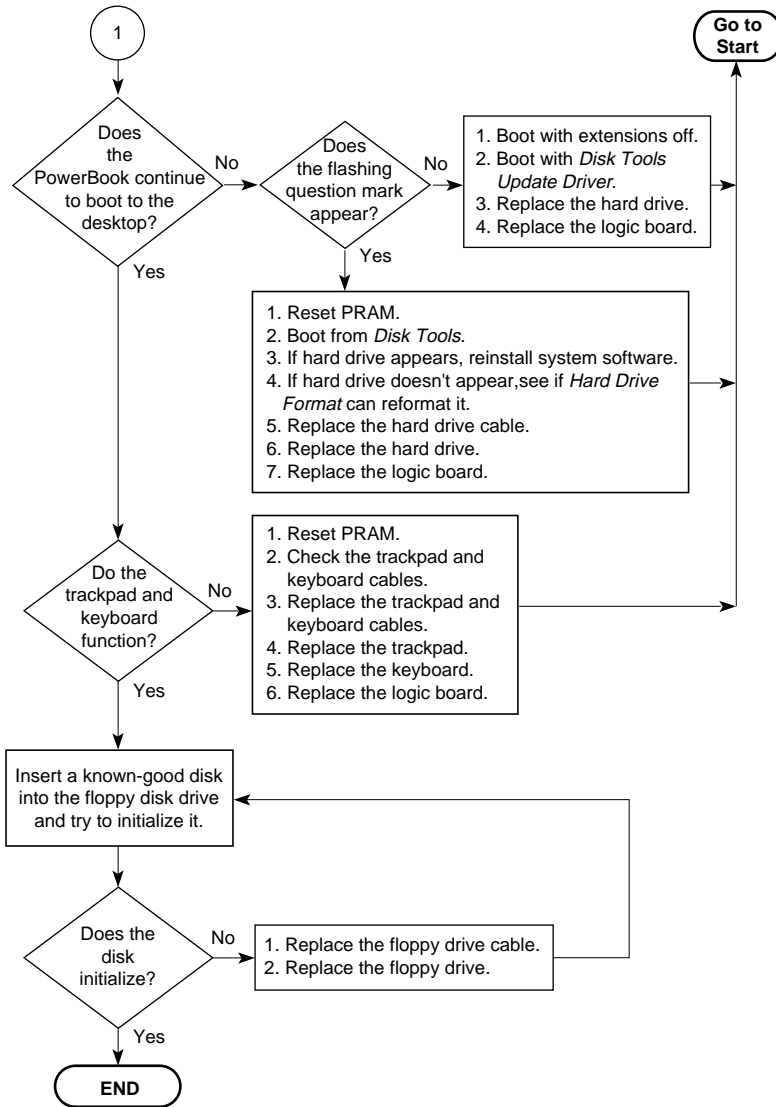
1

Go to Start

Does the PowerBook continue to boot to the desktop?

No

Does the flashing question mark appear?

No

1. Boot with extensions off.
2. Boot with *Disk Tools Update Driver*.
3. Replace the hard drive.
4. Replace the logic board.

Yes

Yes

1. Reset PRAM.
2. Boot from *Disk Tools*.
3. If hard drive appears, reinstall system software.
4. If hard drive doesn't appear,see if *Hard Drive Format* can reformat it.
5. Replace the hard drive cable.
6. Replace the hard drive.
7. Replace the logic board.

Do the trackpad and keyboard function?

No

1. Reset PRAM.
2. Check the trackpad and keyboard cables.
3. Replace the trackpad and keyboard cables.
4. Replace the trackpad.
5. Replace the keyboard.
6. Replace the logic board.

Yes

Insert a known-good disk into the floppy disk drive and try to initialize it.

Does the disk initialize?

No

1. Replace the floppy drive cable.
2. Replace the floppy drive.

Yes

END